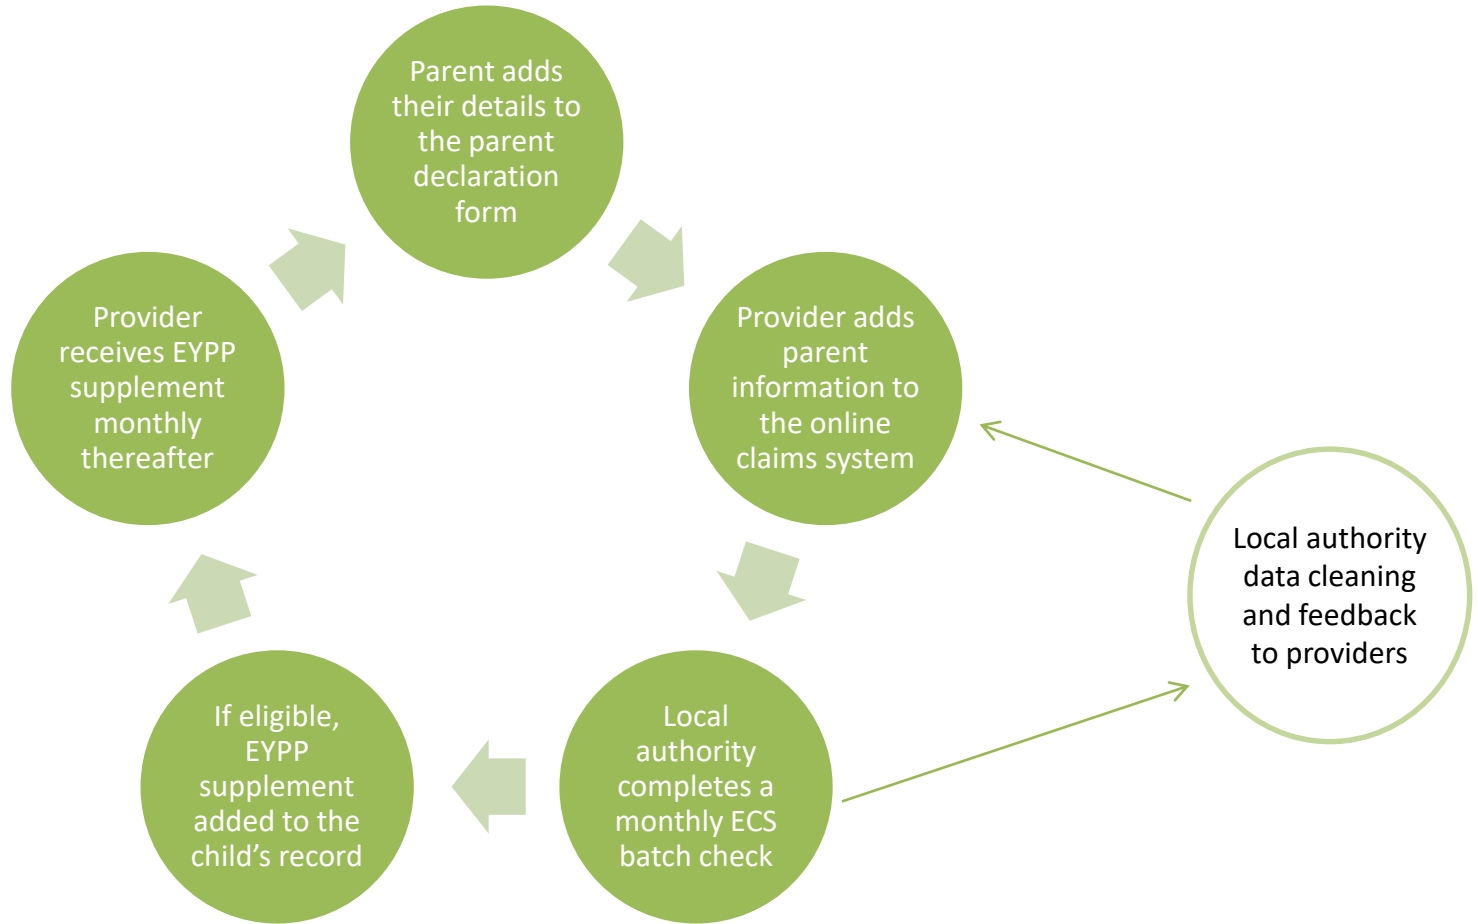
Parent adds their details to the parent declaration form

Provider adds parent information to the online claims system

Local authority completes a monthly ECS batch check

If eligible, EYPP supplement added to the child's record

Provider receives EYPP supplement monthly thereafter

Local authority data cleaning and feedback to providers